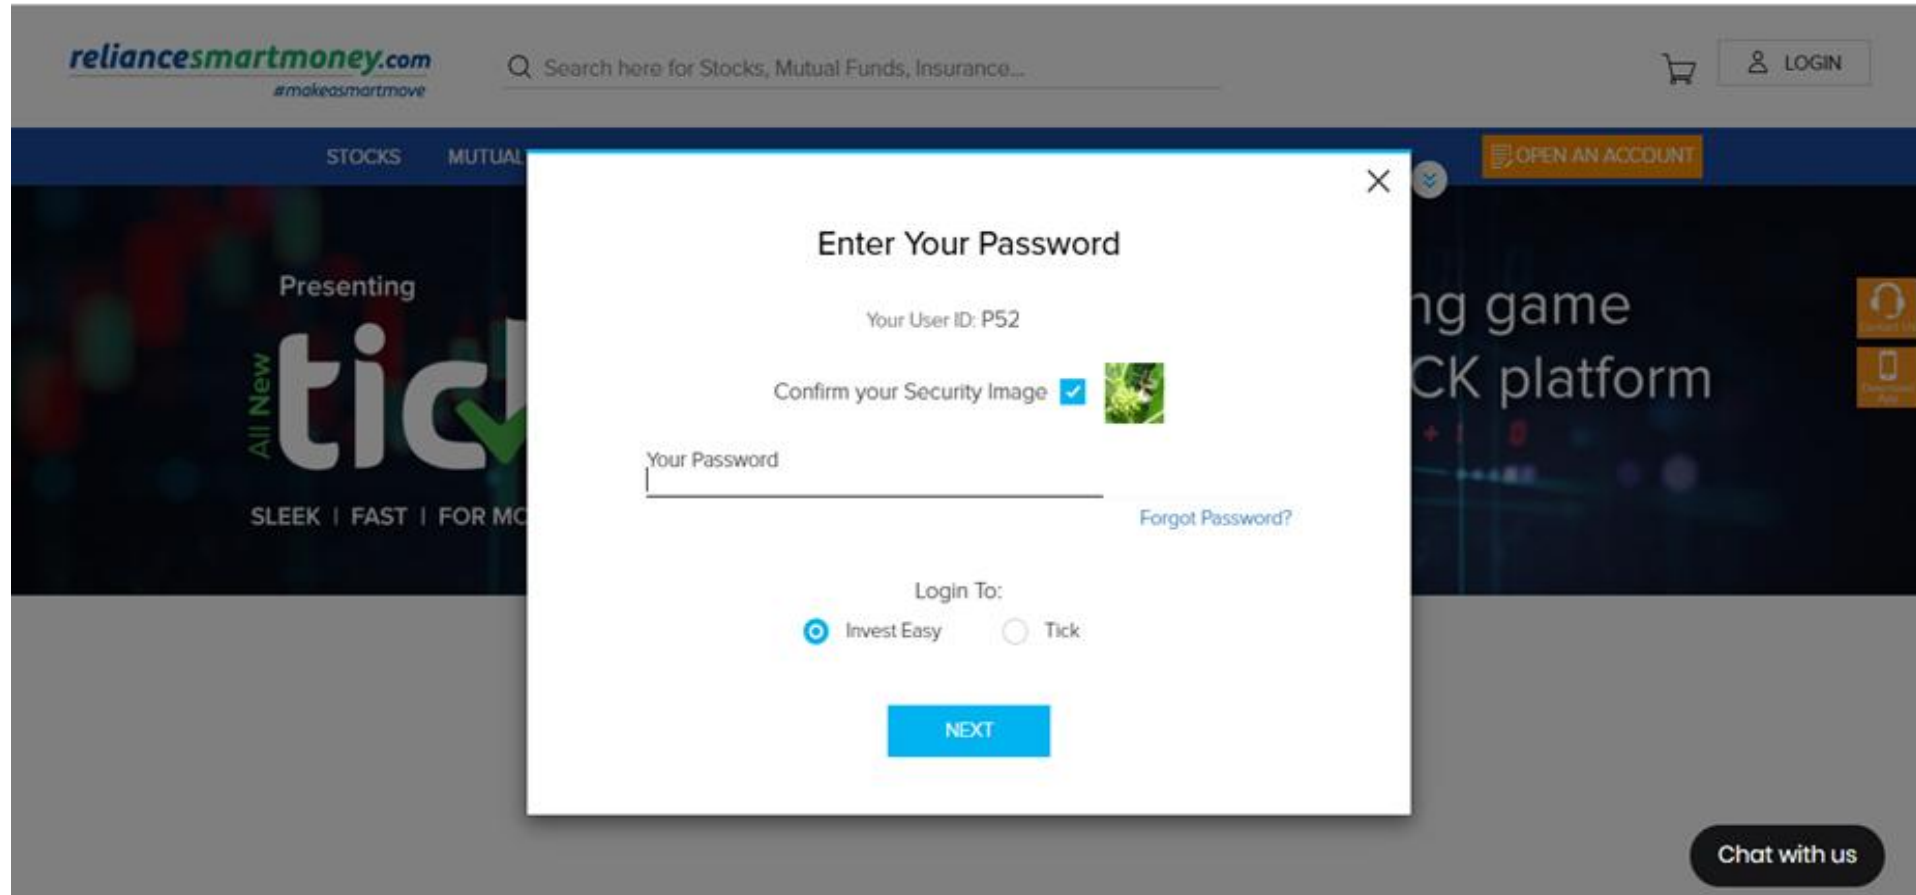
reliancesmartmoney.com
#makeasmartmove

Search here for Stocks, Mutual Funds, Insurance...

LOGIN

STOCKS MUTUAL

OPEN AN ACCOUNT

Presenting

All New tic

SLEEK | FAST | FOR MC

ng game

CK platform

Enter Your Password

Your User ID: P52

Confirm your Security Image

Your Password

Forgot Password?

Login To:

Invest Easy

Tick

NEXT

Chat with us